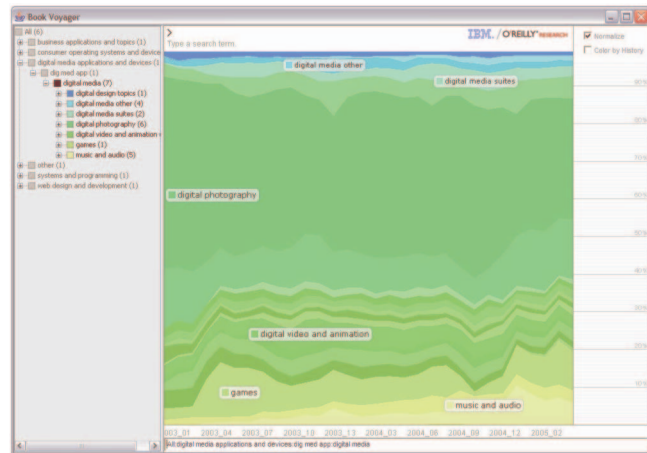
Book Voyager

All (6)
business applications and topics (1)
consumer operating systems and device
digital media applications and devices (1
dig med app (1)
digital media (7)
digital design topics (1)
digital media other (4)
digital media suites (2)
digital photography (6)
digital video and animation
games (1)
music and audio (5)
other (1)
systems and programming (1)
web design and development (1)

>
Type a search term.

IBM. / O'REILLY RESEARCH

Normalize
Color by History

digital media other
digital media suites
digital photography
digital video and animation
games
music and audio

2003_01 2003_04 2003_07 2003_10 2003_13 2004_03 2004_06 2004_09 2004_12 2005_02

All digital media applications and devices dig med app digital media